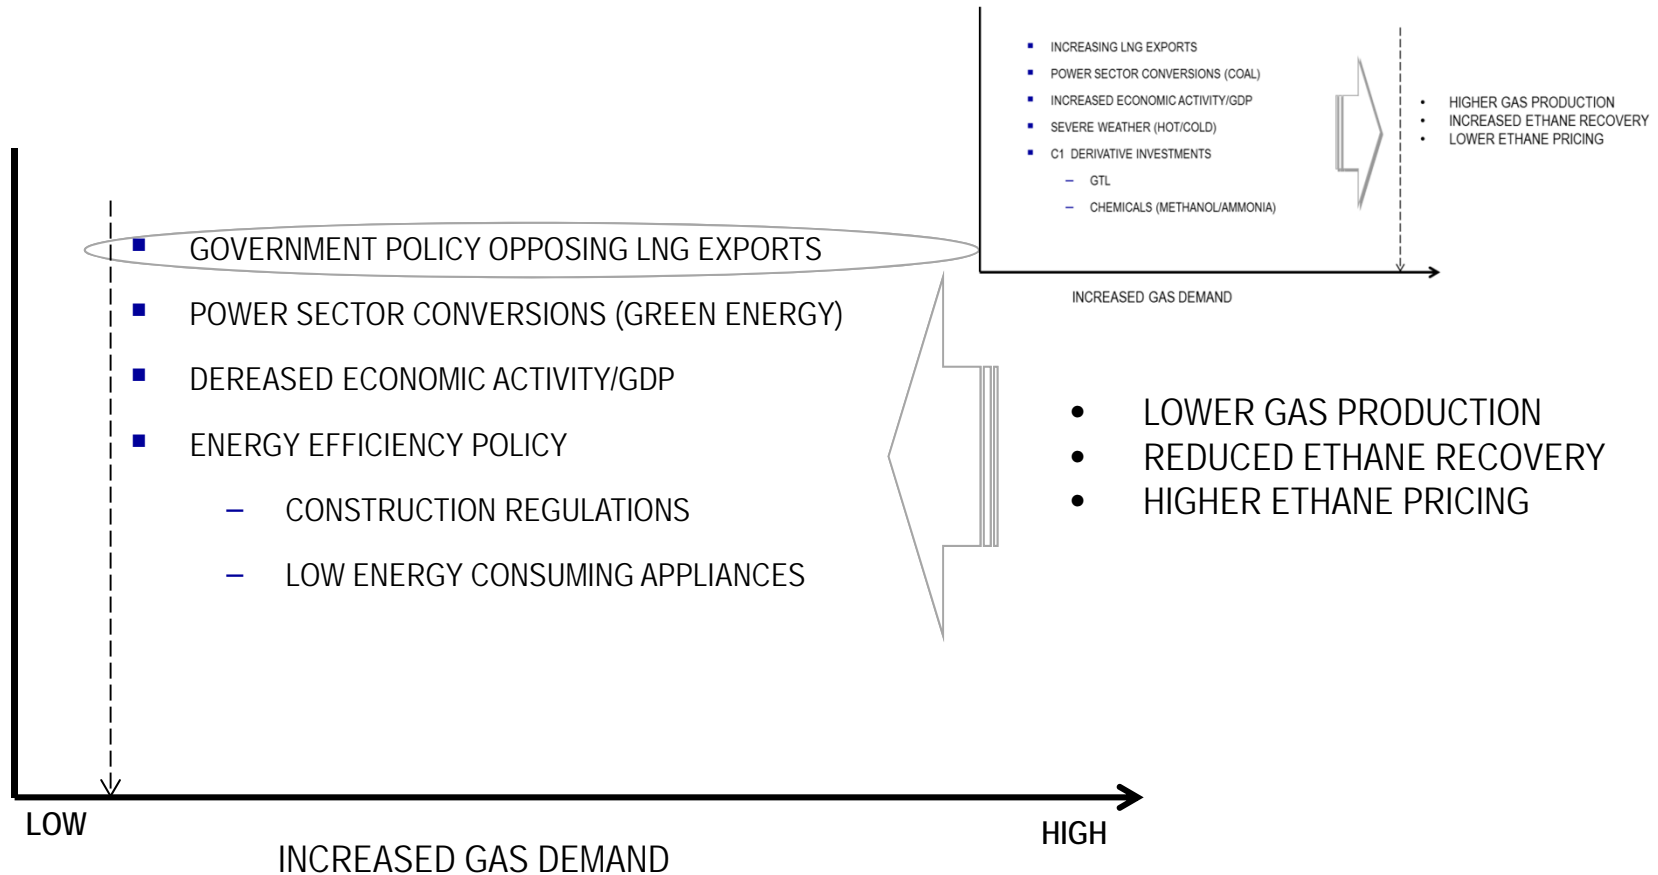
- INCREASING LNG EXPORTS
- POWER SECTOR CONVERSIONS (COAL)
- INCREASED ECONOMIC ACTIVITY/GDP
- SEVERE WEATHER (HOT/COLD)
- C1 DERIVATIVE INVESTMENTS
  – GTL
  – CHEMICALS (METHANOL/AMMONIA)

• HIGHER GAS PRODUCTION
• INCREASED ETHANE RECOVERY
• LOWER ETHANE PRICING

INCREASED GAS DEMAND

- GOVERNMENT POLICY OPPOSING LNG EXPORTS
- POWER SECTOR CONVERSIONS (GREEN ENERGY)
- DEREASED ECONOMIC ACTIVITY/GDP
- ENERGY EFFICIENCY POLICY
  – CONSTRUCTION REGULATIONS
  – LOW ENERGY CONSUMING APPLIANCES

• LOWER GAS PRODUCTION
• REDUCED ETHANE RECOVERY
• HIGHER ETHANE PRICING

LOW

HIGH

INCREASED GAS DEMAND